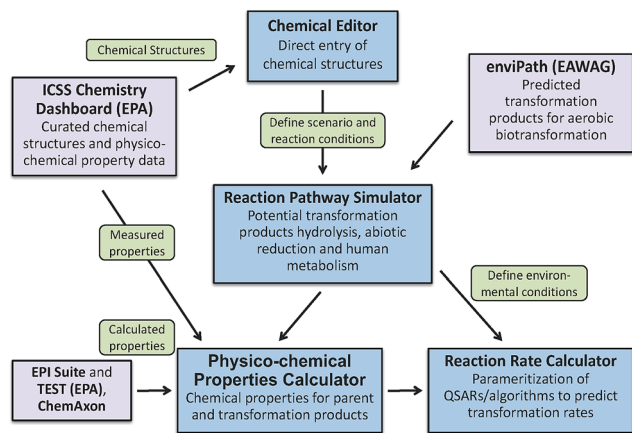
Chemical Editor
Direct entry of chemical structures

Chemical Structures

ICSS Chemistry Dashboard (EPA)
Curated chemical structures and physicochemical property data

enviPath (EAWAG)
Predicted transformation products for aerobic biotransformation

Define scenario and reaction conditions

Reaction Pathway Simulator
Potential transformation products hydrolysis, abiotic reduction and human metabolism

Measured properties

Define environmental conditions

Calculated properties

EPI Suite and TEST (EPA), ChemAxon

Physico-chemical Properties Calculator
Chemical properties for parent and transformation products

Reaction Rate Calculator
Parameritization of QSARs/algorithms to predict transformation rates